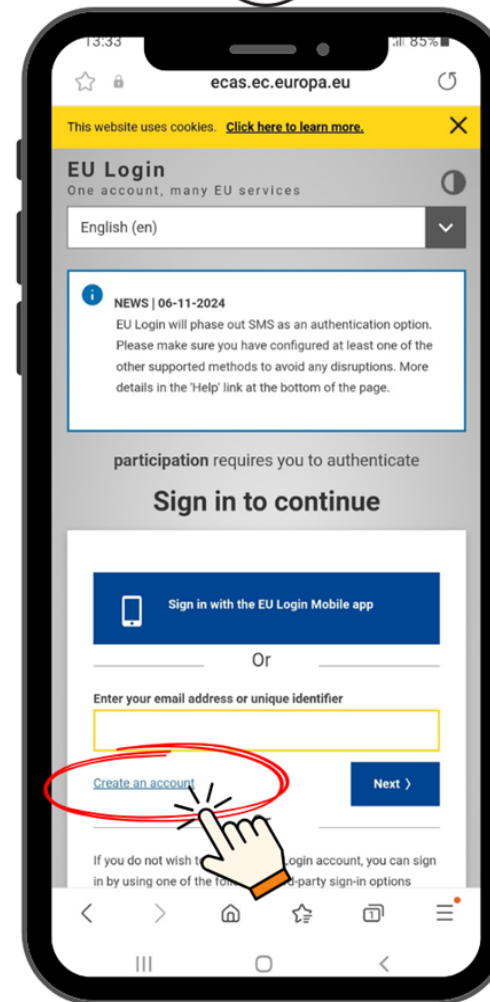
13:33 85%

ecas.ec.europa.eu

This website uses cookies. Click here to learn more.

EU Login
One account, many EU services

English (en)

NEWS | 06-11-2024
EU Login will phase out SMS as an authentication option. Please make sure you have configured at least one of the other supported methods to avoid any disruptions. More details in the 'Help' link at the bottom of the page.

participation requires you to authenticate

Sign in to continue

Sign in with the EU Login Mobile app

Or

Enter your email address or unique identifier

Create an account

Next ›

If you do not wish t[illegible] Login account, you can sign in by using one of the fol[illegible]d-party sign-in options

1